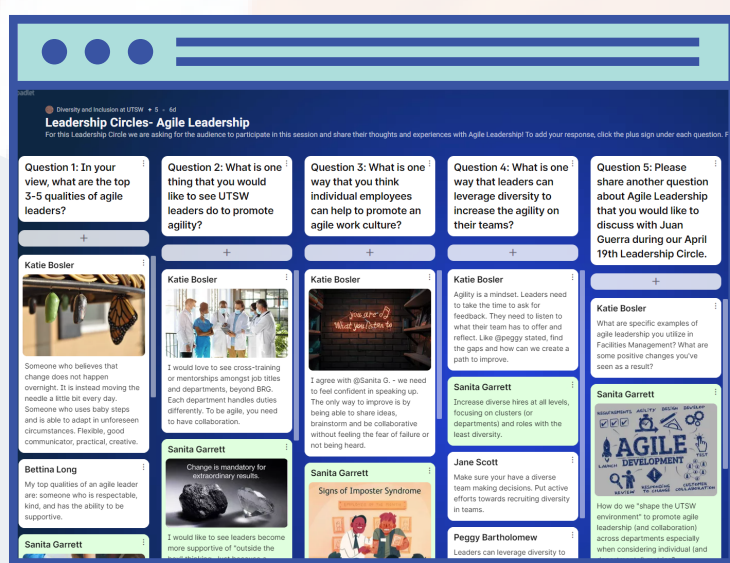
padlet

Diversity and Inclusion at UTSW • 5 • 6d

Leadership Circles- Agile Leadership

For this Leadership Circle we are asking for the audience to participate in this session and share their thoughts and experiences with Agile Leadership! To add your response, click the plus sign under each question. F

Question 1: In your view, what are the top 3-5 qualities of agile leaders?

+

Katie Bosler

Someone who believes that change does not happen overnight. It is instead moving the needle a little bit every day. Someone who uses baby steps and is able to adapt in unforeseen circumstances. Flexible, good communicator, practical, creative.

Bettina Long

My top qualities of an agile leader are: someone who is respectable, kind, and has the ability to be supportive.

Sanita Garrett

Question 2: What is one thing that you would like to see UTSW leaders do to promote agility?

+

Katie Bosler

I would love to see cross-training or mentorships amongst job titles and departments, beyond BRG. Each department handles duties differently. To be agile, you need to have collaboration.

Sanita Garrett

Change is mandatory for extraordinary results.

I would like to see leaders become more supportive of "outside the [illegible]

Question 3: What is one way that you think individual employees can help to promote an agile work culture?

+

Katie Bosler

you are what you listen to

I agree with @Sanita G. - we need to feel confident in speaking up. The only way to improve is by being able to share ideas, brainstorm and be collaborative without feeling the fear of failure or not being heard.

Sanita Garrett

Signs of Imposter Syndrome

Question 4: What is one way that leaders can leverage diversity to increase the agility on their teams?

+

Katie Bosler

Agility is a mindset. Leaders need to take the time to ask for feedback. They need to listen to what their team has to offer and reflect. Like @peggy stated, find the gaps and how can we create a path to improve.

Sanita Garrett

Increase diverse hires at all levels, focusing on clusters (or departments) and roles with the least diversity.

Jane Scott

Make sure you have a diverse team making decisions. Put active efforts towards recruiting diversity in teams.

Peggy Bartholomew

Leaders can leverage diversity to

Question 5: Please share another question about Agile Leadership that you would like to discuss with Juan Guerra during our April 19th Leadership Circle.

+

Katie Bosler

What are specific examples of agile leadership you utilize in Facilities Management? What are some positive changes you've seen as a result?

Sanita Garrett

AGILE DEVELOPMENT

How do we "shape the UTSW environment" to promote agile leadership (and collaboration) across departments especially when considering individual (and